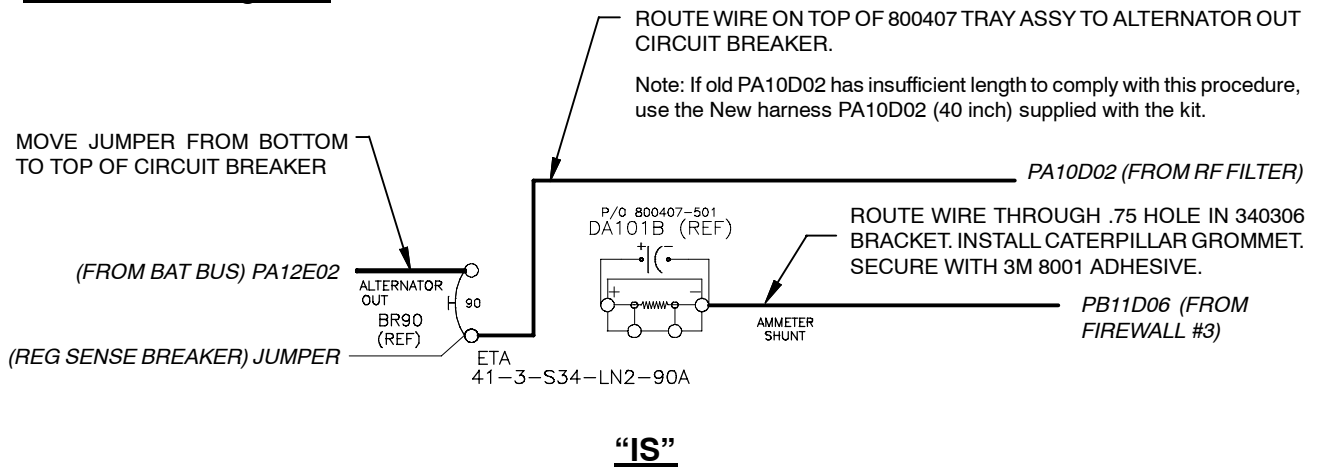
ROUTE WIRE ON TOP OF 800407 TRAY ASSY TO ALTERNATOR OUT CIRCUIT BREAKER.

Note: If old PA10D02 has insufficient length to comply with this procedure, use the New harness PA10D02 (40 inch) supplied with the kit.

MOVE JUMPER FROM BOTTOM TO TOP OF CIRCUIT BREAKER

PA10D02 (FROM RF FILTER)

P/O 800407-501
DA101B (REF)

ROUTE WIRE THROUGH .75 HOLE IN 340306 BRACKET. INSTALL CATERPILLAR GROMMET. SECURE WITH 3M 8001 ADHESIVE.

(FROM BAT BUS) PA12E02

ALTERNATOR OUT

90

BR90
(REF)

AMMETER SHUNT

PB11D06 (FROM FIREWALL #3)

(REG SENSE BREAKER) JUMPER

ETA
41-3-S34-LN2-90A

“IS”